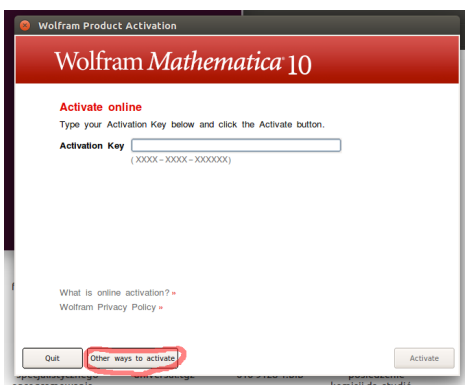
Wolfram Product Activation

Wolfram Mathematica 10

Activate online

Type your Activation Key below and click the Activate button.

Activation Key

( XXXX – XXXX – XXXXXX )

What is online activation? »

Wolfram Privacy Policy »

Quit

Other ways to activate

Activate